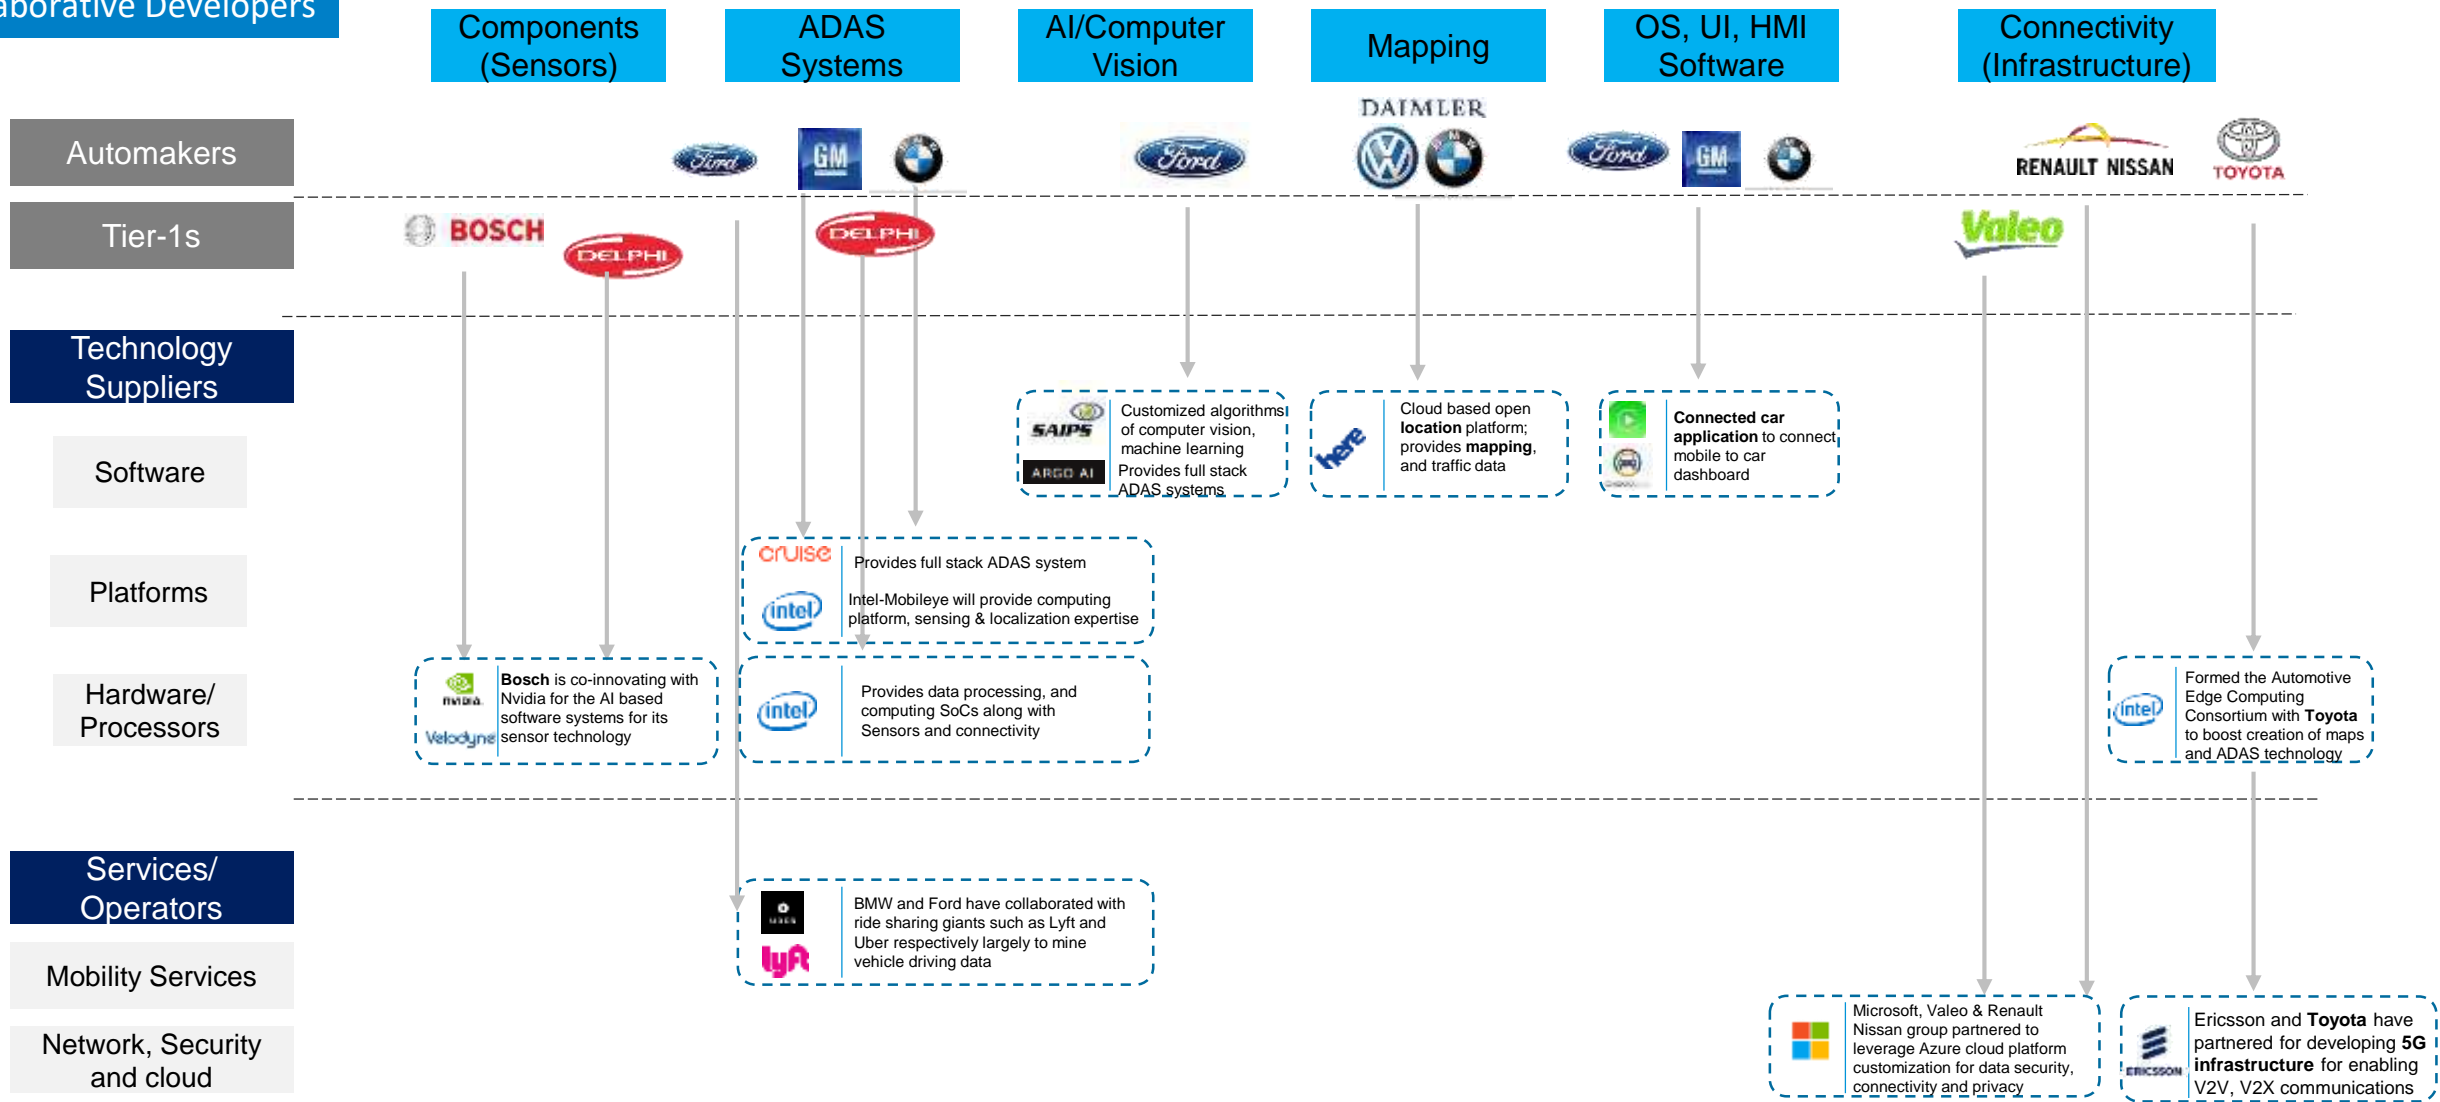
aborative Developers

Components (Sensors)

ADAS Systems

AI/Computer Vision

Mapping

OS, UI, HMI Software

Connectivity (Infrastructure)

Automakers

Ford GM BMW

Ford

DAIMLER

Ford GM

RENAULT NISSAN TOYOTA

Tier-1s

BOSCH DELPHI

DELPHI

Valeo

Technology Suppliers

Software

Platforms

Hardware/ Processors

SAIPS ARGO AI Customized algorithms of computer vision, machine learning Provides full stack ADAS systems

here Cloud based open **location** platform; provides **mapping**, and traffic data

**Connected car application** to connect mobile to car dashboard

cruise Provides full stack ADAS system

intel Intel-Mobileye will provide computing platform, sensing & localization expertise

nvidia Velodyne **Bosch** is co-innovating with Nvidia for the AI based software systems for its sensor technology

intel Provides data processing, and computing SoCs along with Sensors and connectivity

intel Formed the Automotive Edge Computing Consortium with **Toyota** to boost creation of maps and ADAS technology

Services/ Operators

Mobility Services

Network, Security and cloud

UBER lyft BMW and Ford have collaborated with ride sharing giants such as Lyft and Uber respectively largely to mine vehicle driving data

Microsoft, Valeo & Renault Nissan group partnered to leverage Azure cloud platform customization for data security, connectivity and privacy

ERICSSON Ericsson and **Toyota** have partnered for developing **5G infrastructure** for enabling V2V, V2X communications